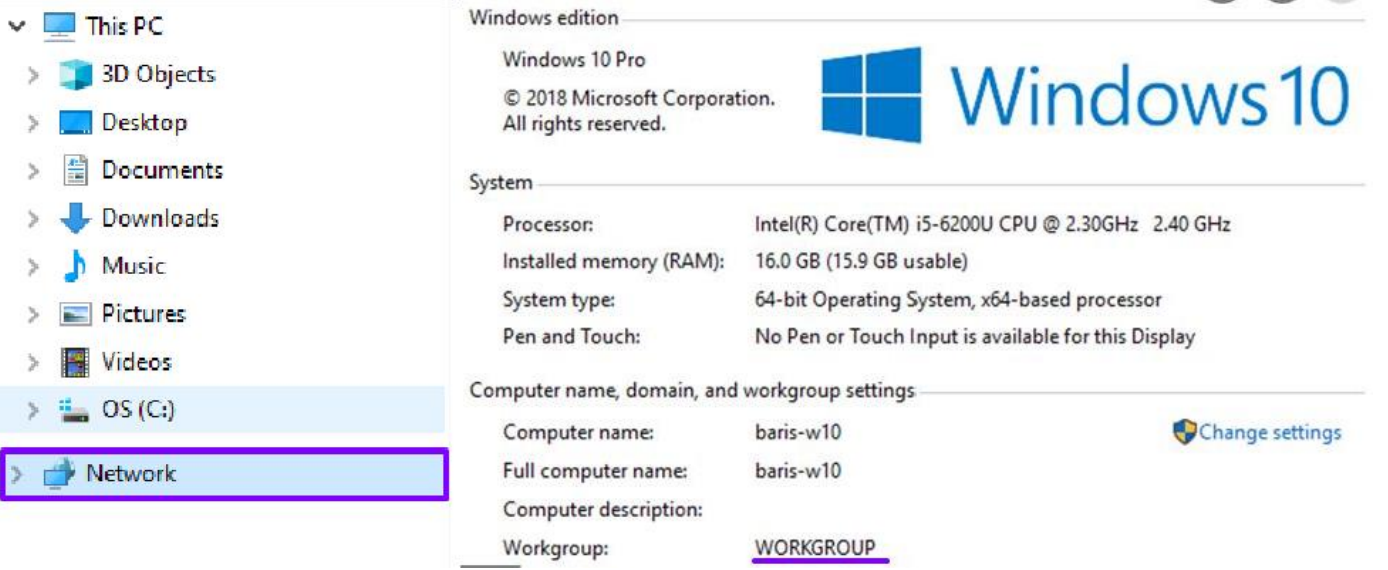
This PC
3D Objects
Desktop
Documents
Downloads
Music
Pictures
Videos
OS (C:)
Network

Windows edition
Windows 10 Pro
© 2018 Microsoft Corporation. All rights reserved.
Windows 10

System
| Processor: | Intel(R) Core(TM) i5-6200U CPU @ 2.30GHz 2.40 GHz |
|---|---|
| Installed memory (RAM): | 16.0 GB (15.9 GB usable) |
| System type: | 64-bit Operating System, x64-based processor |
| Pen and Touch: | No Pen or Touch Input is available for this Display |

Computer name, domain, and workgroup settings
| Computer name: | baris-w10 |
|---|---|
| Full computer name: | baris-w10 |
| Computer description: | |
| Workgroup: | WORKGROUP |

Change settings